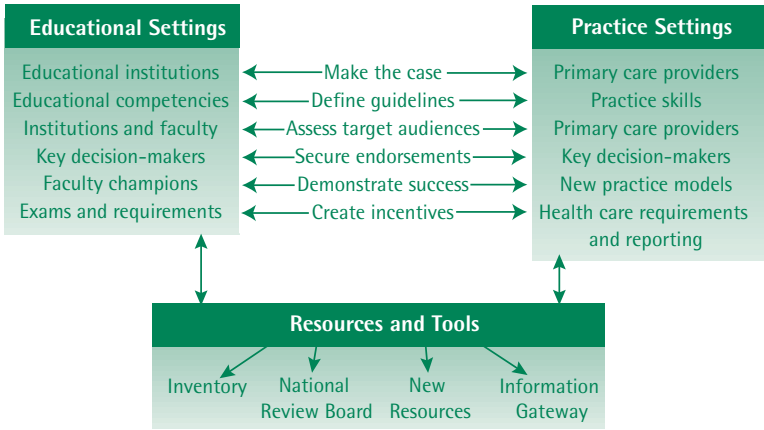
Educational Settings

Educational institutions
Educational competencies
Institutions and faculty
Key decision-makers
Faculty champions
Exams and requirements

Make the case
Define guidelines
Assess target audiences
Secure endorsements
Demonstrate success
Create incentives

Practice Settings

Primary care providers
Practice skills
Primary care providers
Key decision-makers
New practice models
Health care requirements and reporting

Resources and Tools

Inventory
National Review Board
New Resources
Information Gateway